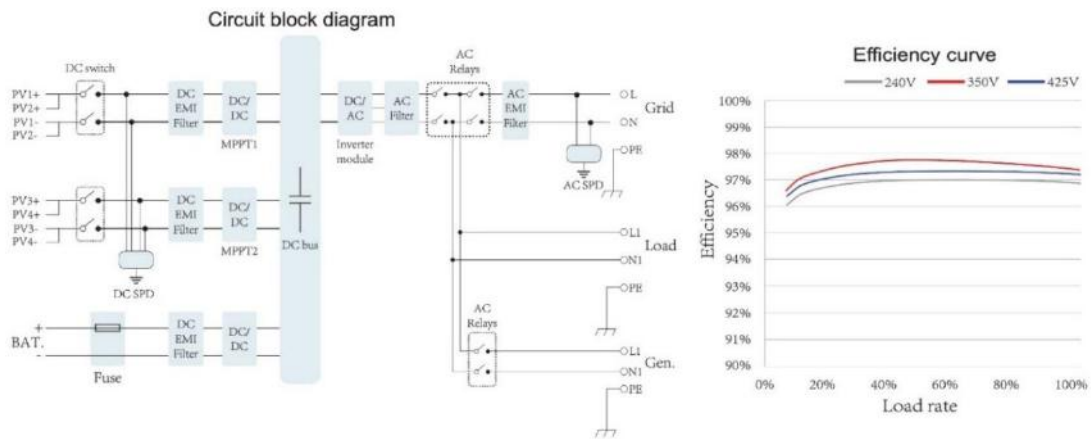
Circuit block diagram

DC switch

PV1+
PV2+
PV1-
PV2-

DC EMI Filter

DC/ DC
MPPT1

PV3+
PV4+
PV3-
PV4-

DC EMI Filter

DC/ DC
MPPT2

DC SPD

DC bus

BAT.
+
-

Fuse

DC EMI Filter

DC/ DC

DC/ AC
Inverter module

AC Filter

AC Relays

AC EMI Filter

L
N
Grid

PE
AC SPD

L1
N1
Load

PE

AC Relays

L1
N1
Gen.

PE

Efficiency curve

240V 350V 425V

100%
99%
98%
97%
96%
95%
94%
93%
92%
91%
90%

Efficiency

0% 20% 40% 60% 80% 100%

Load rate